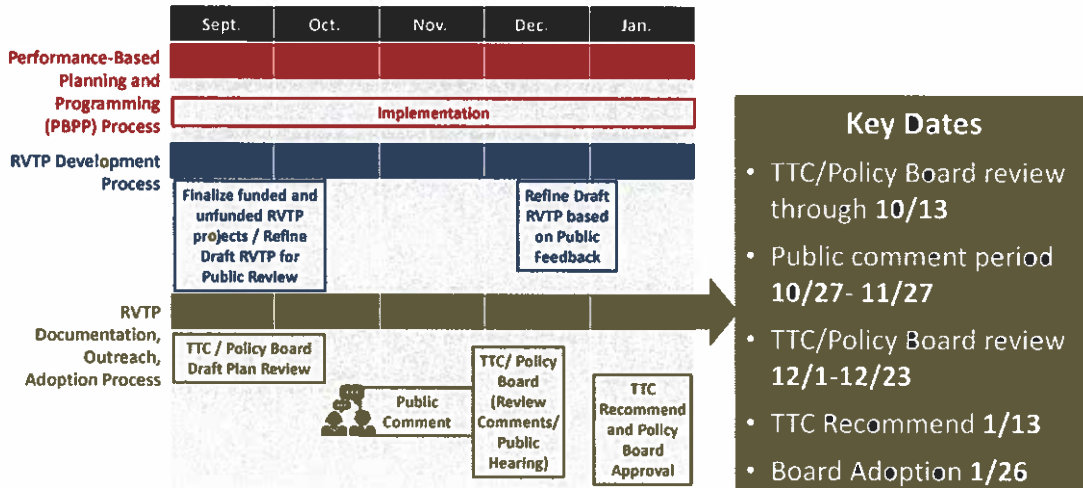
| Sept. | Oct. | Nov. | Dec. | Jan. |
|---|---|---|---|---|

Performance-Based Planning and Programming (PBPP) Process

Implementation

RVTP Development Process

Finalize funded and unfunded RVTP projects / Refine Draft RVTP for Public Review

Refine Draft RVTP based on Public Feedback

RVTP Documentation, Outreach, Adoption Process

TTC / Policy Board Draft Plan Review

Public Comment

TTC/ Policy Board (Review Comments/ Public Hearing)

TTC Recommend and Policy Board Approval

Key Dates

• TTC/Policy Board review through 10/13

• Public comment period 10/27- 11/27

• TTC/Policy Board review 12/1-12/23

• TTC Recommend 1/13

• Board Adoption 1/26